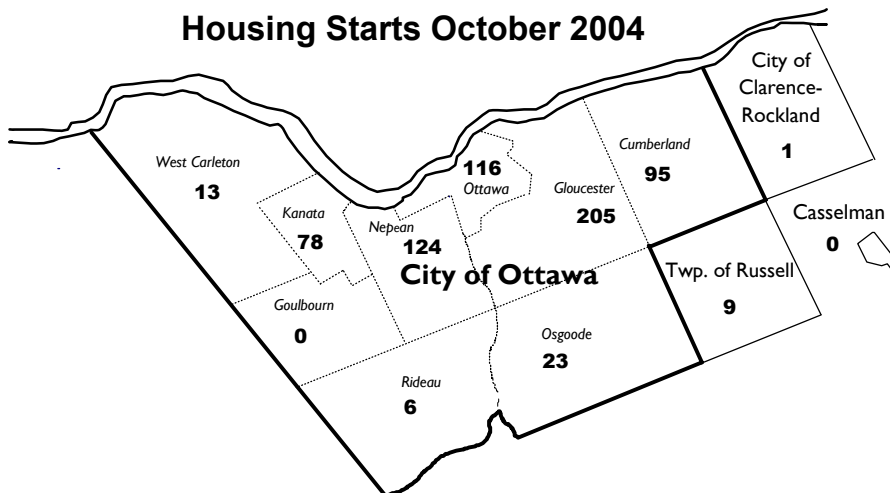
Housing Starts October 2004

City of Clarence-Rockland
1

West Carleton
13

116
Ottawa

Cumberland
95

Gloucester
205

Kanata
78

Nepean
124

Casselman
0

City of Ottawa

Twp. of Russell
9

Goulbourn
0

Osgoode
23

Rideau
6